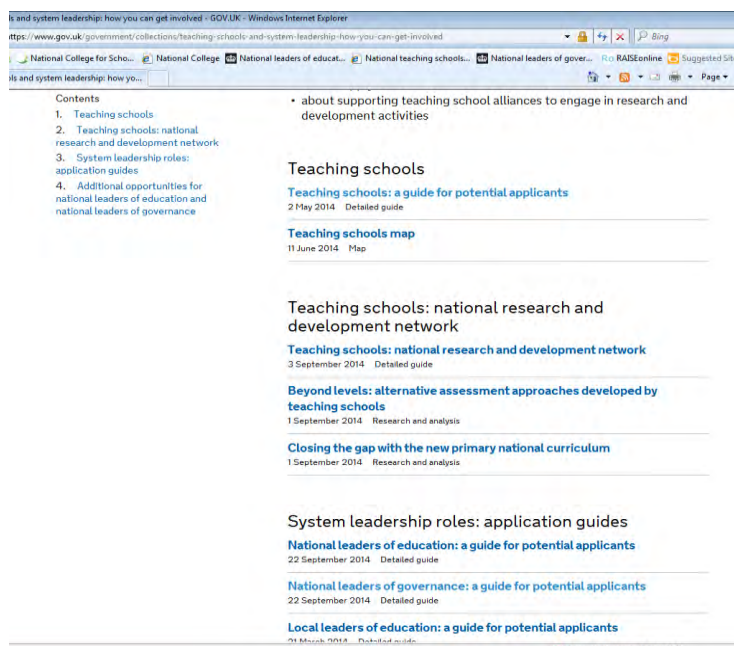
ls and system leadership: how you can get involved - GOV.UK - Windows Internet Explorer

ttps://www.gov.uk/government/collections/teaching-schools-and-system-leadership-how-you-can-get-involved

Bing

National College for Scho... National College National leaders of educat... National teaching schools... National leaders of gover... RAISEonline Suggested Sit

ols and system leadership: how yo...

Page

Contents

1. Teaching schools

2. Teaching schools: national research and development network

3. System leadership roles: application guides

4. Additional opportunities for national leaders of education and national leaders of governance

• about supporting teaching school alliances to engage in research and development activities

Teaching schools

Teaching schools: a guide for potential applicants
2 May 2014 Detailed guide

Teaching schools map
11 June 2014 Map

Teaching schools: national research and development network

Teaching schools: national research and development network
3 September 2014 Detailed guide

Beyond levels: alternative assessment approaches developed by teaching schools
1 September 2014 Research and analysis

Closing the gap with the new primary national curriculum
1 September 2014 Research and analysis

System leadership roles: application guides

National leaders of education: a guide for potential applicants
22 September 2014 Detailed guide

National leaders of governance: a guide for potential applicants
22 September 2014 Detailed guide

Local leaders of education: a guide for potential applicants
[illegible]